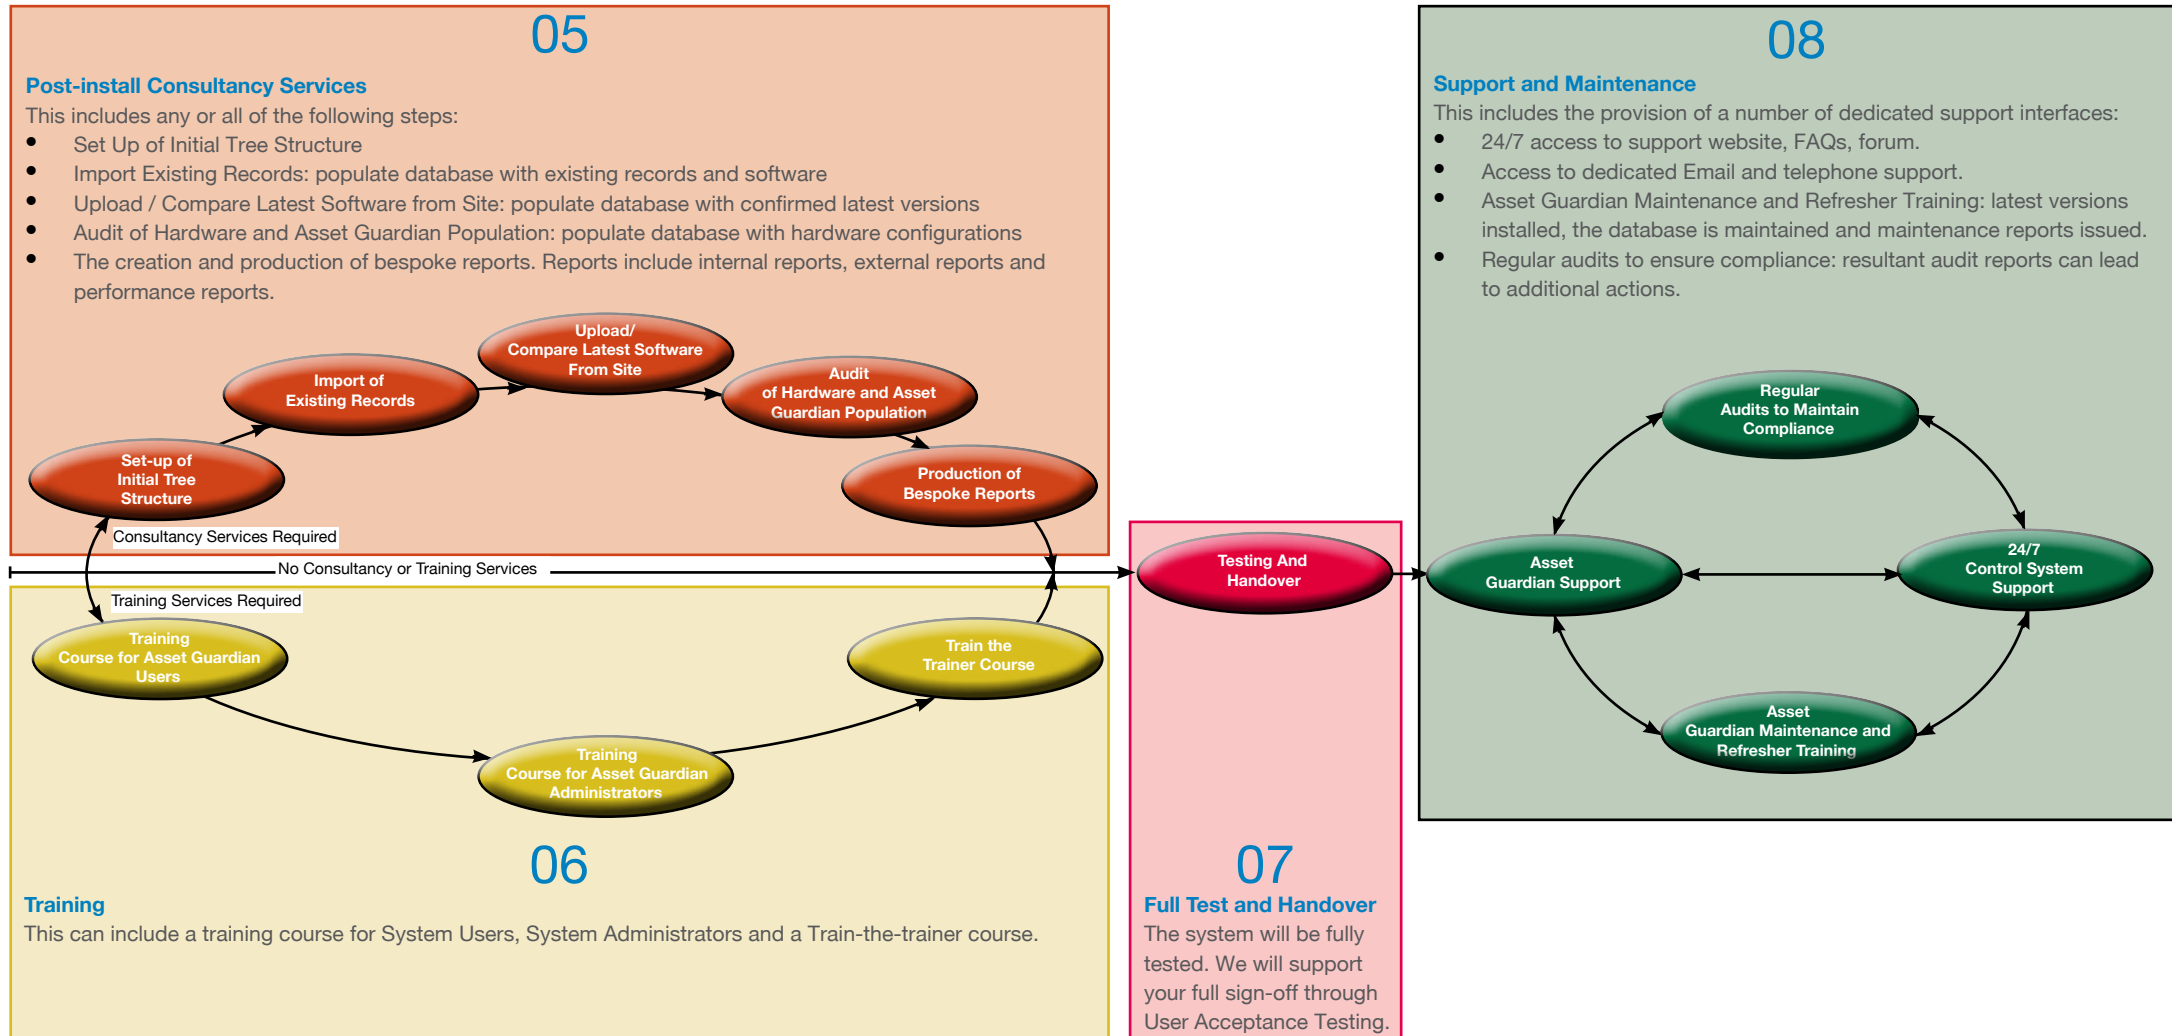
05

Post-install Consultancy Services

This includes any or all of the following steps:

- Set Up of Initial Tree Structure
- Import Existing Records: populate database with existing records and software
- Upload / Compare Latest Software from Site: populate database with confirmed latest versions
- Audit of Hardware and Asset Guardian Population: populate database with hardware configurations
- The creation and production of bespoke reports. Reports include internal reports, external reports and performance reports.

Upload/ Compare Latest Software From Site

Import of Existing Records

Audit of Hardware and Asset Guardian Population

Set-up of Initial Tree Structure

Production of Bespoke Reports

Consultancy Services Required

No Consultancy or Training Services

Training Services Required

Training Course for Asset Guardian Users

Train the Trainer Course

Training Course for Asset Guardian Administrators

06

Training

This can include a training course for System Users, System Administrators and a Train-the-trainer course.

Testing And Handover

07

Full Test and Handover

The system will be fully tested. We will support your full sign-off through User Acceptance Testing.

08

Support and Maintenance

This includes the provision of a number of dedicated support interfaces:

- 24/7 access to support website, FAQs, forum.
- Access to dedicated Email and telephone support.
- Asset Guardian Maintenance and Refresher Training: latest versions installed, the database is maintained and maintenance reports issued.
- Regular audits to ensure compliance: resultant audit reports can lead to additional actions.

Regular Audits to Maintain Compliance

Asset Guardian Support

24/7 Control System Support

Asset Guardian Maintenance and Refresher Training